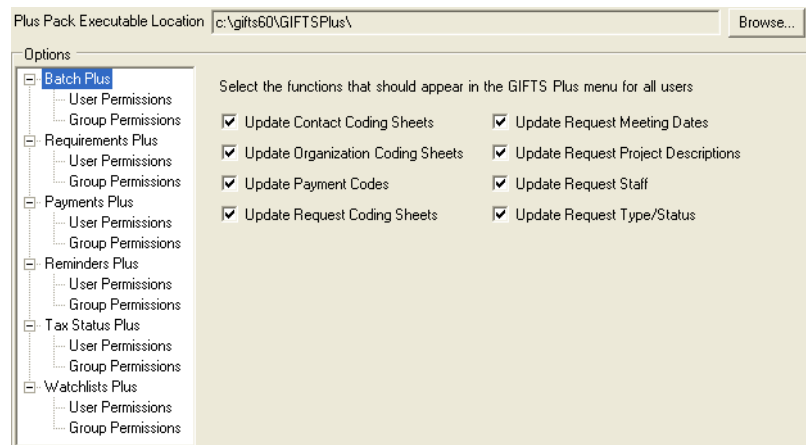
Plus Pack Executable Location c:\gifts60\GIFTSPlus\ Browse...

Options

Batch Plus
User Permissions
Group Permissions
Requirements Plus
User Permissions
Group Permissions
Payments Plus
User Permissions
Group Permissions
Reminders Plus
User Permissions
Group Permissions
Tax Status Plus
User Permissions
Group Permissions
Watchlists Plus
User Permissions
Group Permissions

Select the functions that should appear in the GIFTS Plus menu for all users

Update Contact Coding Sheets
Update Organization Coding Sheets
Update Payment Codes
Update Request Coding Sheets

Update Request Meeting Dates
Update Request Project Descriptions
Update Request Staff
Update Request Type/Status